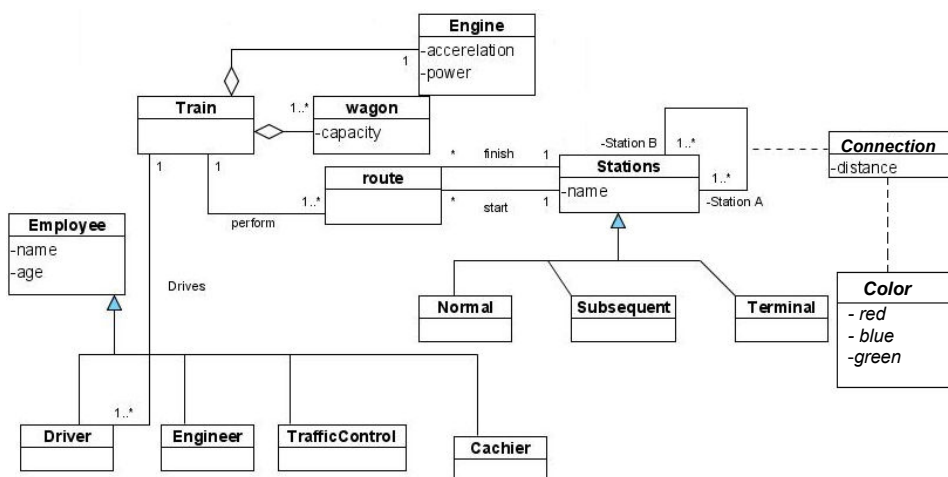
Engine
-accerelation
-power

1

Train

1..*

wagon
-capacity

1

1

route

1..*

perform

*
finish
1

*
start
1

Stations
-name

-Station B
1..*
1..*
-Station A

Connection
-distance

Color
- red
- blue
-green

Employee
-name
-age

Drives

Normal

Subsequent

Terminal

1..*

Driver

Engineer

TrafficControl

Cachier